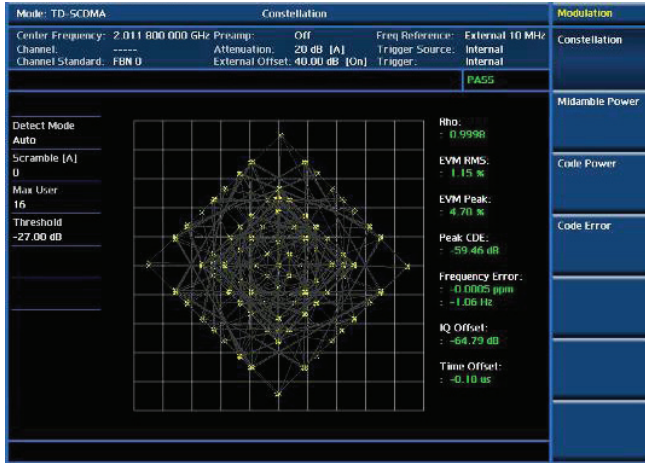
Mode: TD-SCDMA

Constellation

Modulation

Center Frequency: 2.011 800 000 GHz
Channel: -----
Channel Standard: FBN 0

Preamp: Off
Attenuation: 20 dB [A]
External Offset: 40.00 dB [On]

Freq Reference: External 10 MHz
Trigger Source: Internal
Trigger: Internal

PASS

Constellation

Midamble Power

Code Power

Code Error

Detect Mode
Auto

Scramble [A]
0

Max User
16

Threshold
-27.00 dB

Rho:
: 0.9998

EVM RMS:
: 1.15 %

EVM Peak:
: 4.70 %

Peak CDE:
: -59.46 dB

Frequency Error:
: -0.0005 ppm
: -1.06 Hz

IQ Offset:
: -64.79 dB

Time Offset:
: -0.10 us